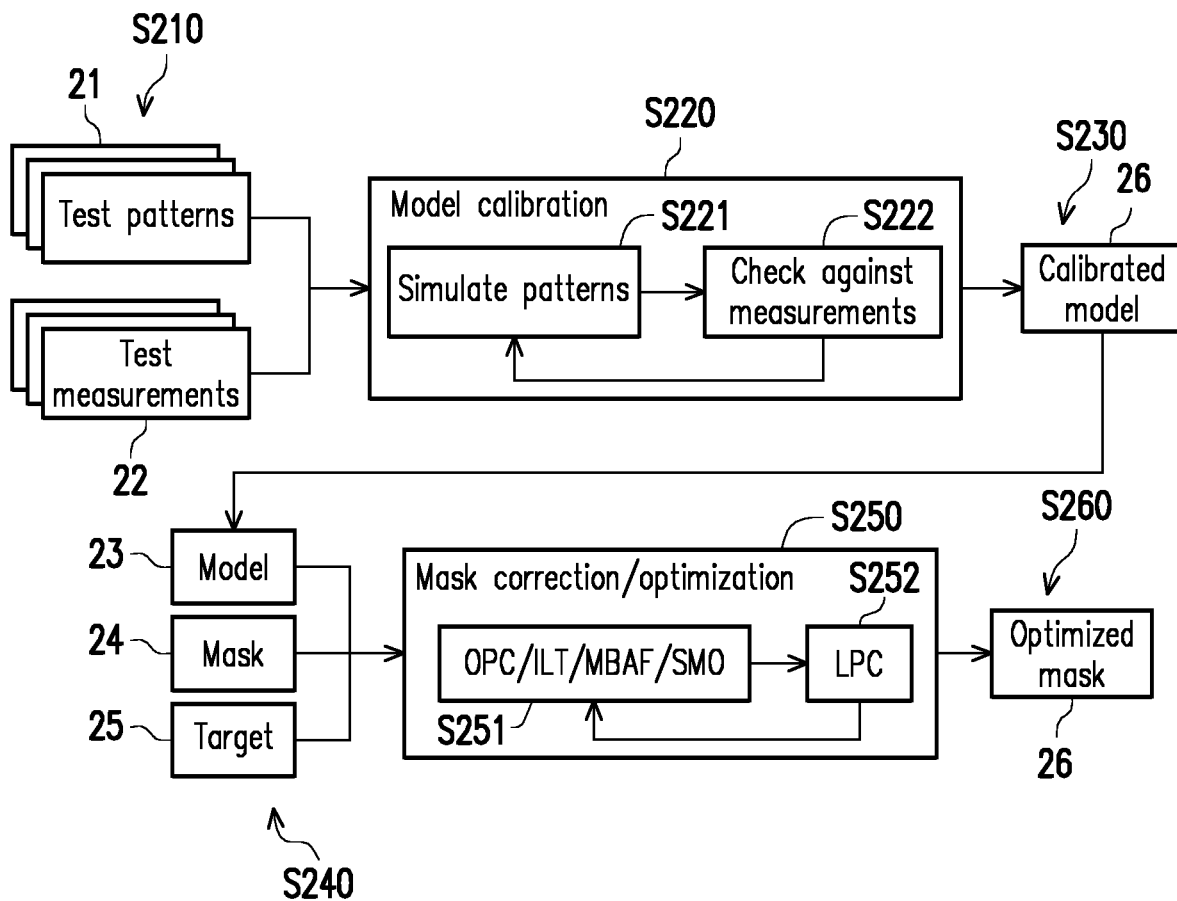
S210

21

Test patterns

Test measurements

22

S220

Model calibration

S221

Simulate patterns

S222

Check against measurements

S230

26

Calibrated model

23

Model

24

Mask

25

Target

S240

S250

Mask correction/optimization

S252

OPC/ILT/MBAF/SMO

LPC

S251

S260

Optimized mask

26